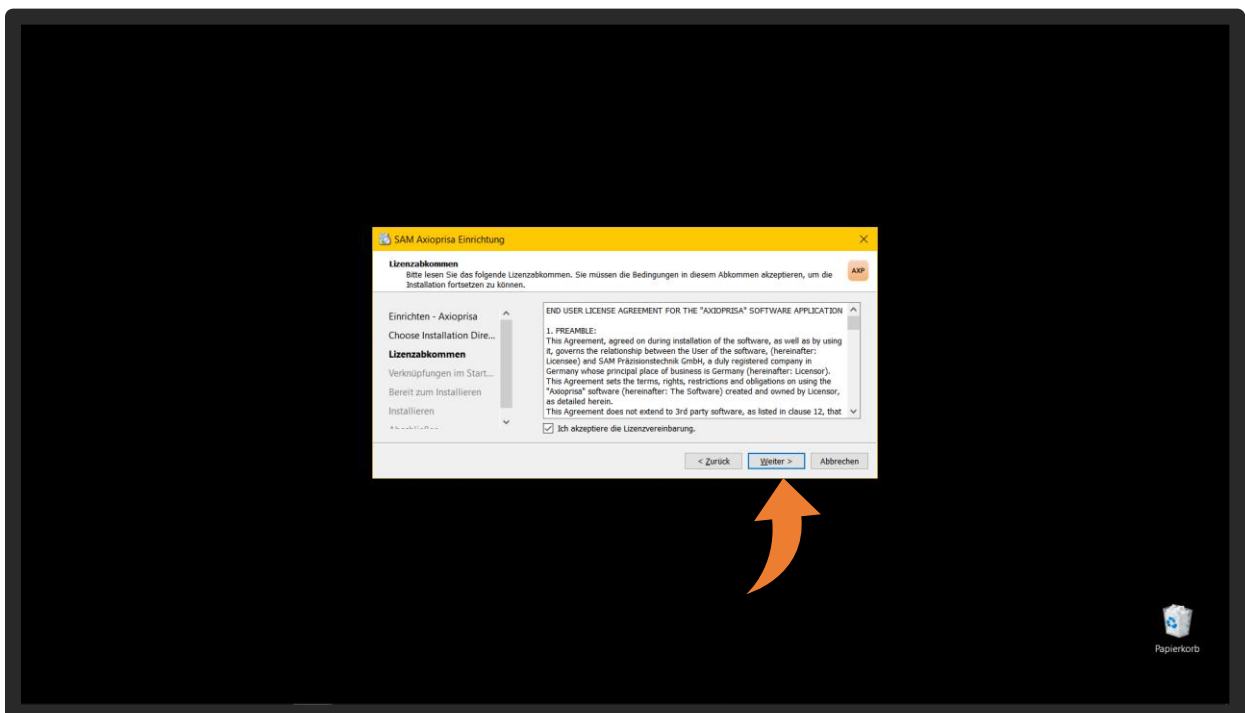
SAM Axioprisa Einrichtung

Lizenzabkommen
Bitte lesen Sie das folgende Lizenzabkommen. Sie müssen die Bedingungen in diesem Abkommen akzeptieren, um die Installation fortsetzen zu können.

AXP

Einrichten - Axioprisa
Choose Installation Dire...
Lizenzabkommen
Verknüpfungen im Start...
Bereit zum Installieren
Installieren
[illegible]

END USER LICENSE AGREEMENT FOR THE "AXIOPRISA" SOFTWARE APPLICATION

1. PREAMBLE:
This Agreement, agreed on during installation of the software, as well as by using it, governs the relationship between the User of the software, (hereinafter: Licensee) and SAM Präzisionstechnik GmbH, a duly registered company in Germany whose principal place of business is Germany (hereinafter: Licensor). This Agreement sets the terms, rights, restrictions and obligations on using the "Axioprisa" software (hereinafter: The Software) created and owned by Licensor, as detailed herein.
This Agreement does not extend to 3rd party software, as listed in clause 12, that

Ich akzeptiere die Lizenzvereinbarung.

< Zurück
Weiter >
Abbrechen

Papierkorb